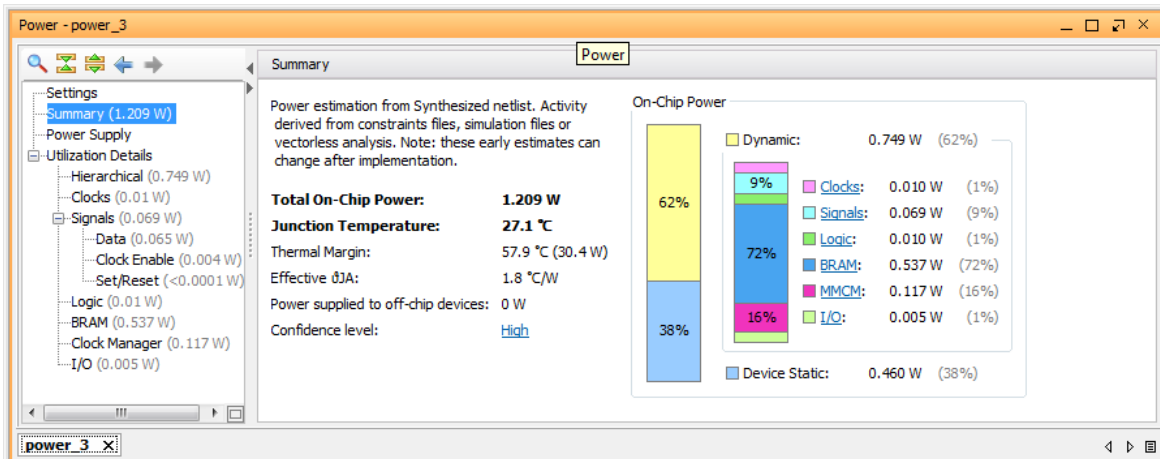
Power - power_3

Power

Settings
Summary (1.209 W)
Power Supply
Utilization Details
Hierarchical (0.749 W)
Clocks (0.01 W)
Signals (0.069 W)
Data (0.065 W)
Clock Enable (0.004 W)
Set/Reset (<0.0001 W)
Logic (0.01 W)
BRAM (0.537 W)
Clock Manager (0.117 W)
I/O (0.005 W)

Summary

Power estimation from Synthesized netlist. Activity derived from constraints files, simulation files or vectorless analysis. Note: these early estimates can change after implementation.

| | |
|---|---|
| **Total On-Chip Power:** | **1.209 W** |
| **Junction Temperature:** | **27.1 °C** |
| Thermal Margin: | 57.9 °C (30.4 W) |
| Effective ϑJA: | 1.8 °C/W |
| Power supplied to off-chip devices: | 0 W |
| Confidence level: | High |

On-Chip Power

62%
38%
9%
72%
16%

| | | |
|---|---|---|
| Dynamic: | 0.749 W | (62%) |
| Clocks: | 0.010 W | (1%) |
| Signals: | 0.069 W | (9%) |
| Logic: | 0.010 W | (1%) |
| BRAM: | 0.537 W | (72%) |
| MMCM: | 0.117 W | (16%) |
| I/O: | 0.005 W | (1%) |
| Device Static: | 0.460 W | (38%) |

power_3